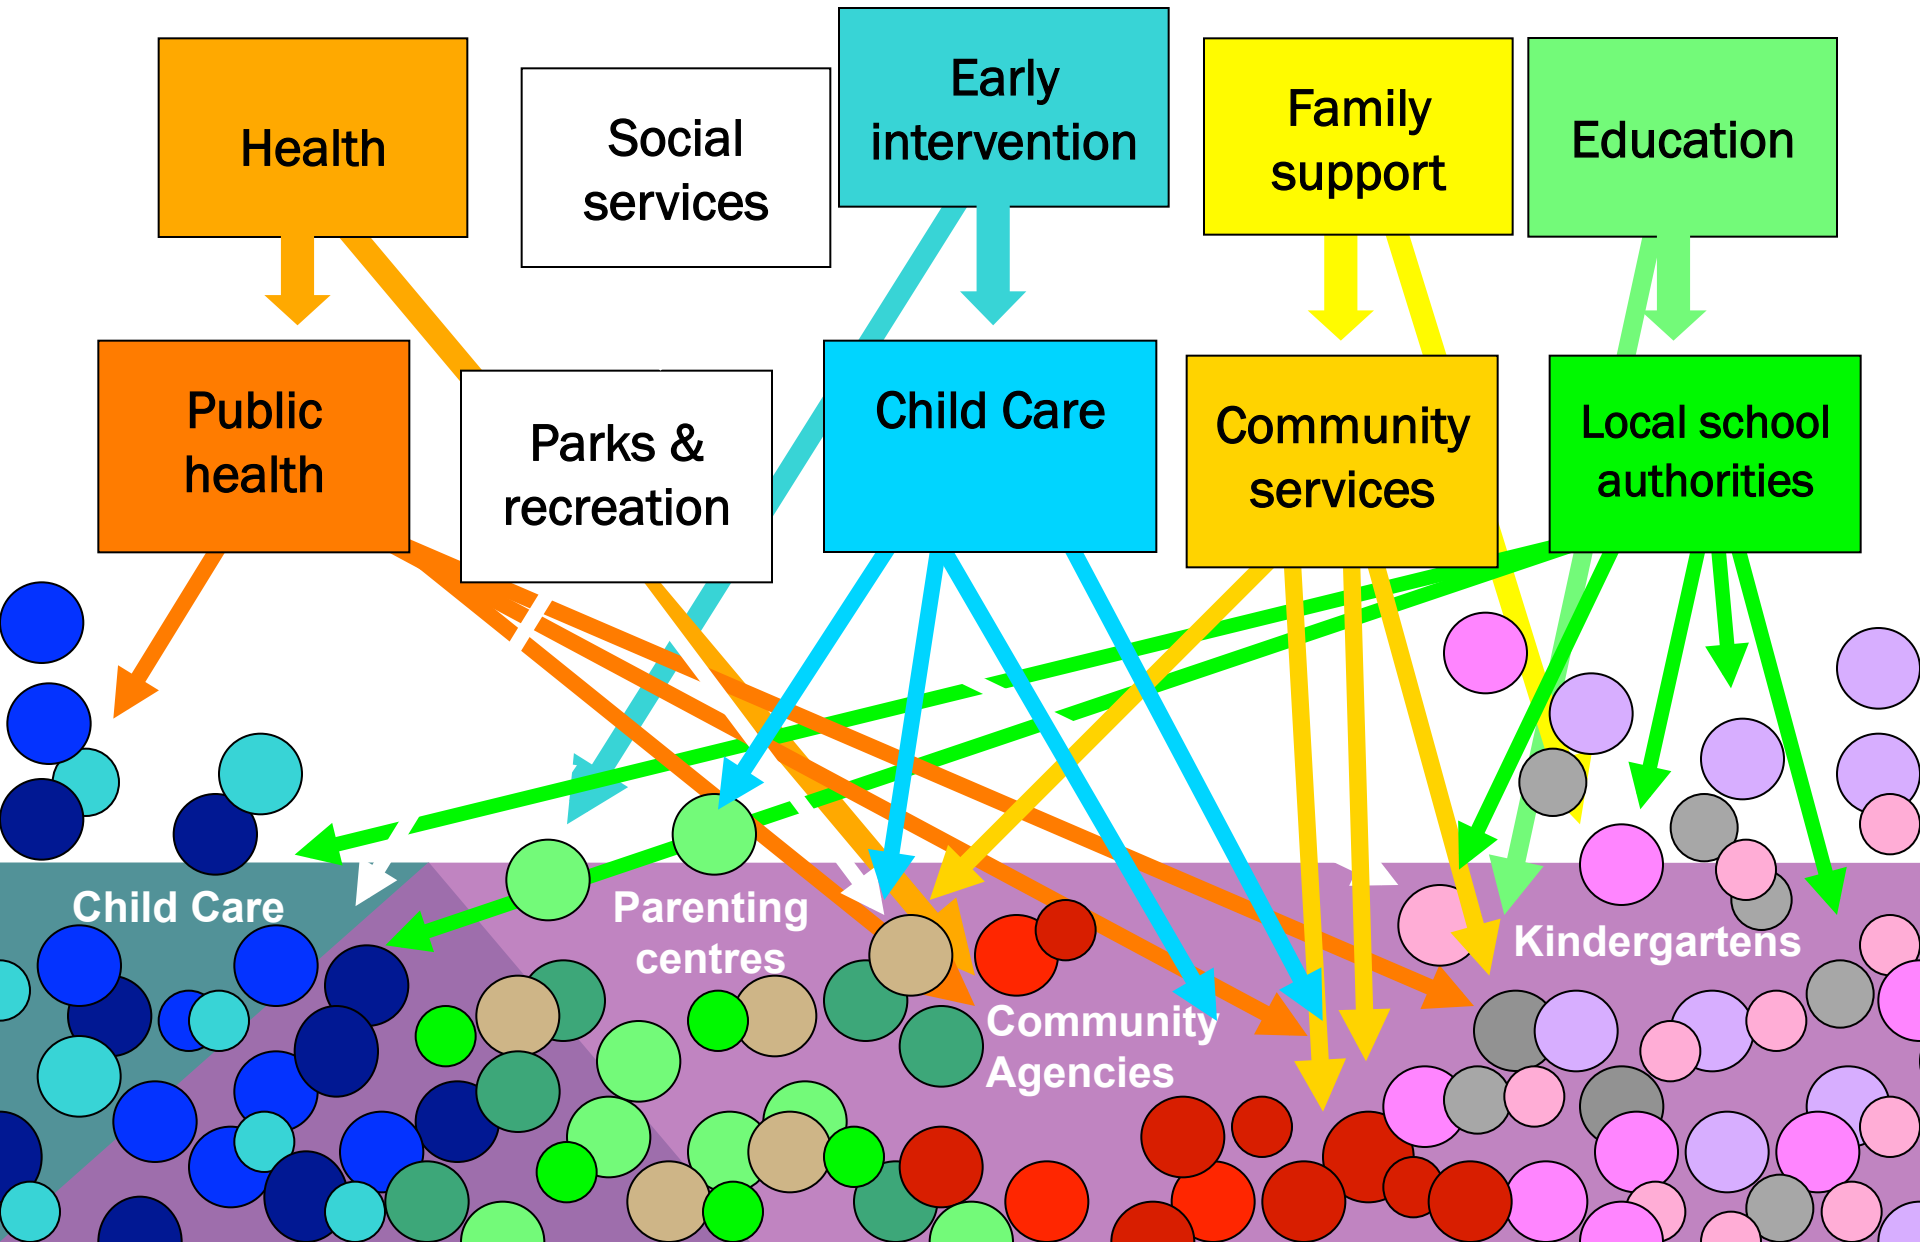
Health

Social services

Early intervention

Family support

Education

Public health

Parks & recreation

Child Care

Community services

Local school authorities

Child Care

Parenting centres

Community Agencies

Kindergartens